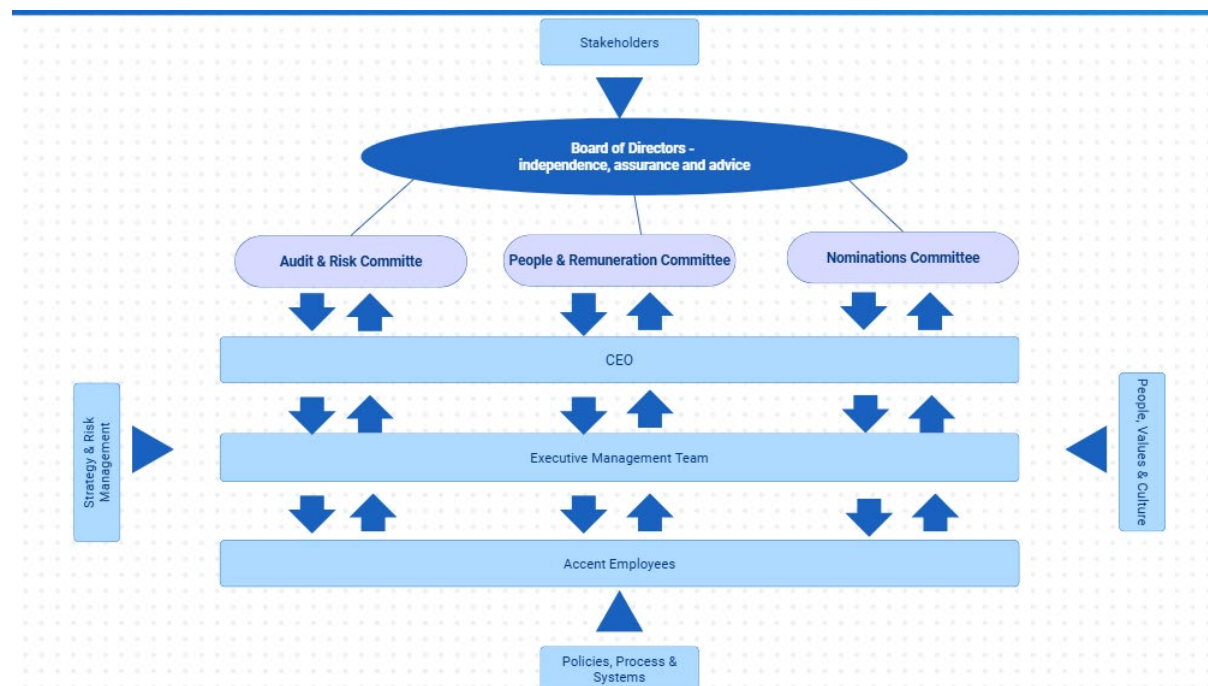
Stakeholders

Board of Directors - independence, assurance and advice

Audit & Risk Committe

People & Remuneration Committee

Nominations Committee

CEO

Strategy & Risk Management

Executive Management Team

People, Values & Culture

Accent Employees

Policies, Process & Systems